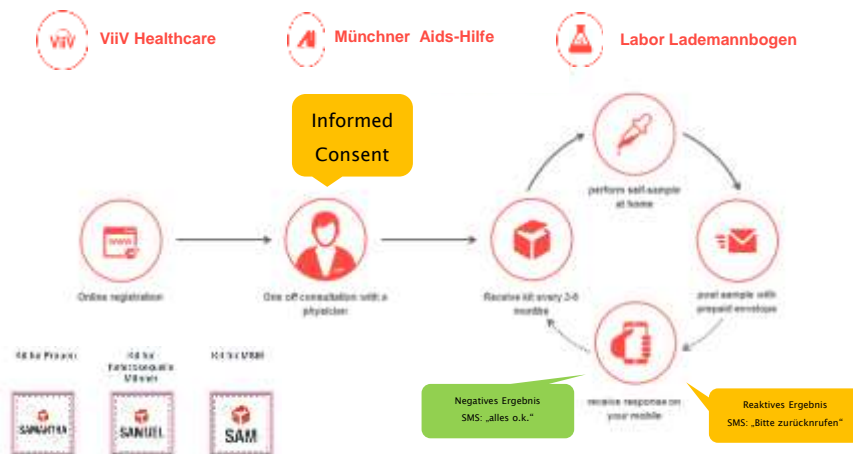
ViiV Healthcare

Münchner Aids-Hilfe

Labor Lademannbogen

Informed Consent

perform self-sample at home

Online registration

One off consultation with a physician

Receive kit every 3-6 months

post sample with prepaid envelope

receive response on your mobile

Negatives Ergebnis
SMS: „alles o.k."

Reaktives Ergebnis
SMS: „Bitte zurücknrufen"

Kit for Frauen

Kit for heterosexuelle Männer

Kit for MSM

SAMANTHA

SAMUEL

SAM